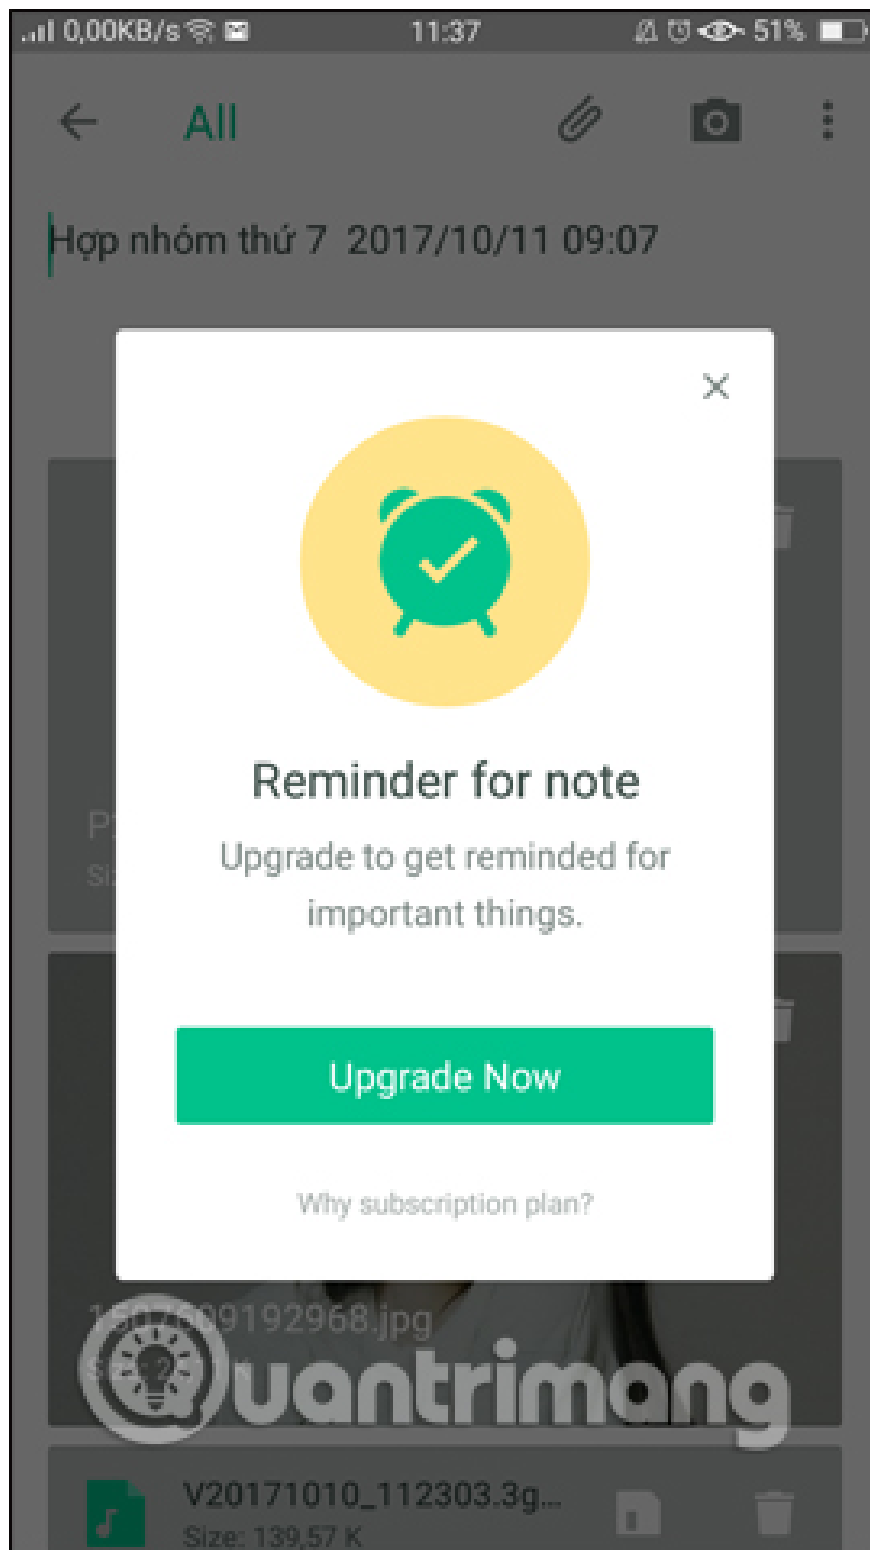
0,00KB/s 11:37 51%

All

Hợp nhóm thứ 7 2017/10/11 09:07

Reminder for note

Upgrade to get reminded for important things.

Upgrade Now

Why subscription plan?

P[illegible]
Si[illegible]

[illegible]09192968.jpg
S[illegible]

Quantrimang

V20171010_112303.3g...
Size: 139,57 K